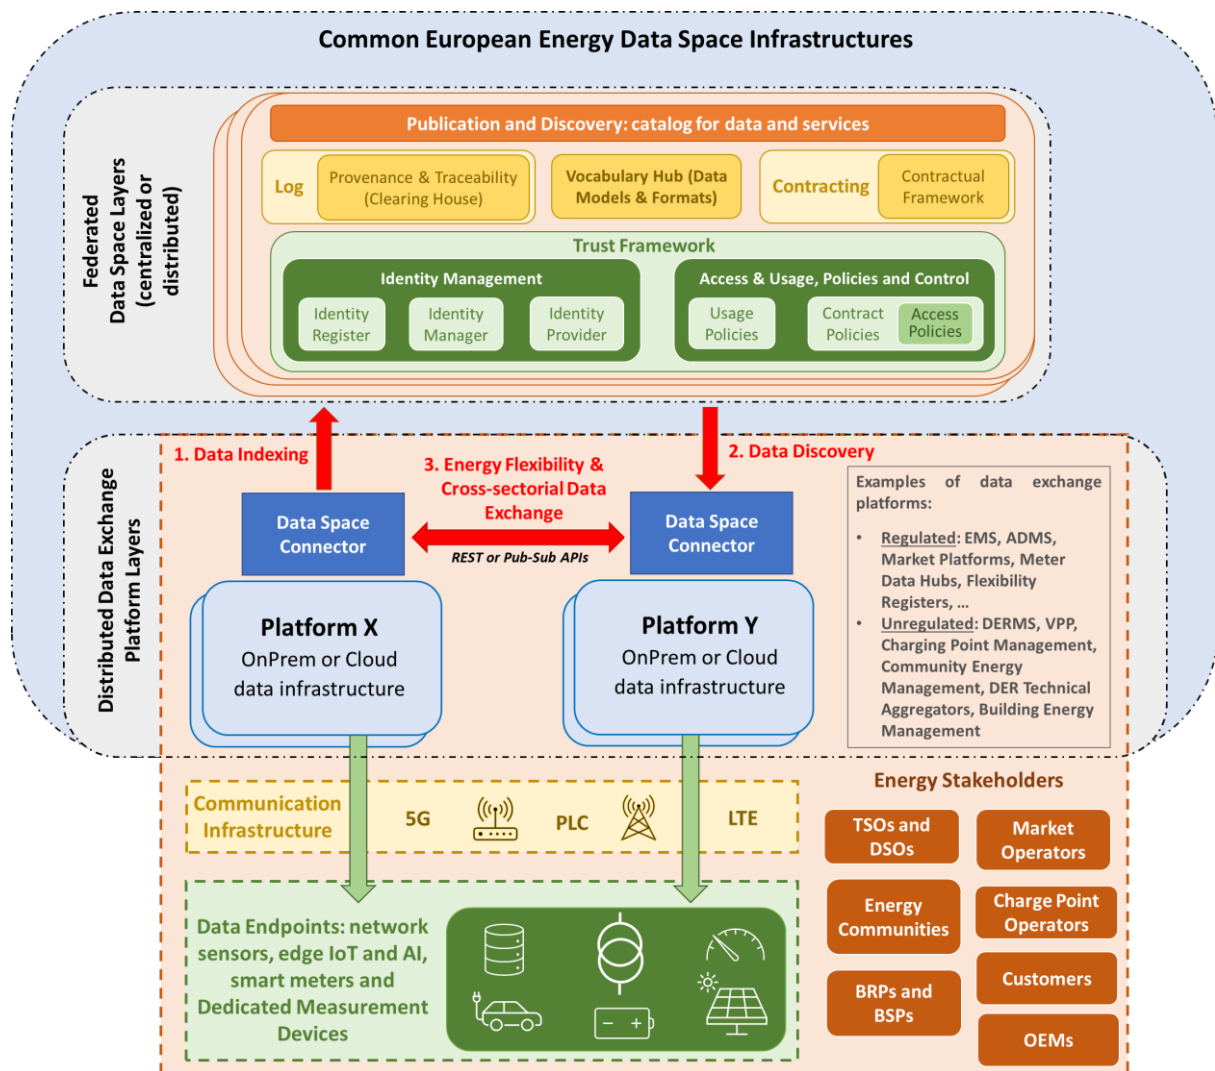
Common European Energy Data Space Infrastructures

Federated Data Space Layers (centralized or distributed)

Publication and Discovery: catalog for data and services

Log

Provenance & Traceability (Clearing House)

Vocabulary Hub (Data Models & Formats)

Contracting

Contractual Framework

Trust Framework

Identity Management

Identity Register

Identity Manager

Identity Provider

Access & Usage, Policies and Control

Usage Policies

Contract Policies

Access Policies

Distributed Data Exchange Platform Layers

1. Data Indexing

2. Data Discovery

3. Energy Flexibility & Cross-sectorial Data Exchange

REST or Pub-Sub APIs

Data Space Connector

Data Space Connector

Platform X
OnPrem or Cloud data infrastructure

Platform Y
OnPrem or Cloud data infrastructure

Examples of data exchange platforms:

• Regulated: EMS, ADMS, Market Platforms, Meter Data Hubs, Flexibility Registers, …
• Unregulated: DERMS, VPP, Charging Point Management, Community Energy Management, DER Technical Aggregators, Building Energy Management

Communication Infrastructure

5G

PLC

LTE

Data Endpoints: network sensors, edge IoT and AI, smart meters and Dedicated Measurement Devices

Energy Stakeholders

TSOs and DSOs

Market Operators

Energy Communities

Charge Point Operators

Customers

BRPs and BSPs

OEMs